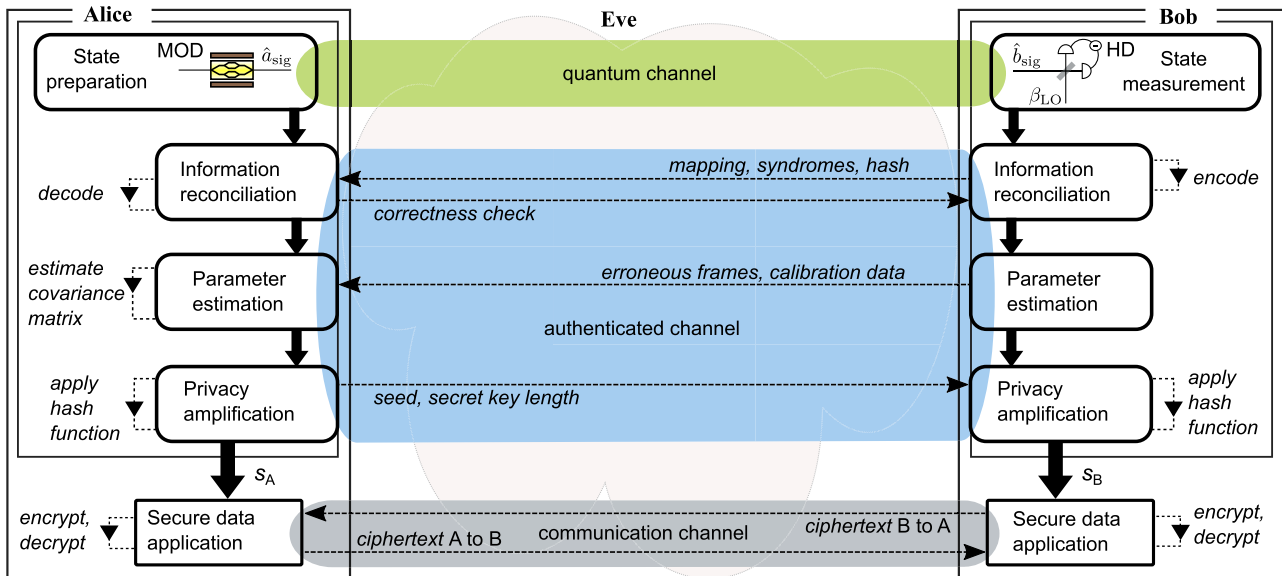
Alice

Eve

Bob

State preparation

MOD

$\hat{a}_{\rm sig}$

quantum channel

$\hat{b}_{\rm sig}$

HD

State measurement

$\beta_{\rm LO}$

Information reconciliation

decode

mapping, syndromes, hash

correctness check

Information reconciliation

encode

estimate covariance matrix

Parameter estimation

erroneous frames, calibration data

Parameter estimation

authenticated channel

apply hash function

Privacy amplification

seed, secret key length

Privacy amplification

apply hash function

$s_{\rm A}$

$s_{\rm B}$

encrypt, decrypt

Secure data application

ciphertext A to B

communication channel

ciphertext B to A

Secure data application

encrypt, decrypt